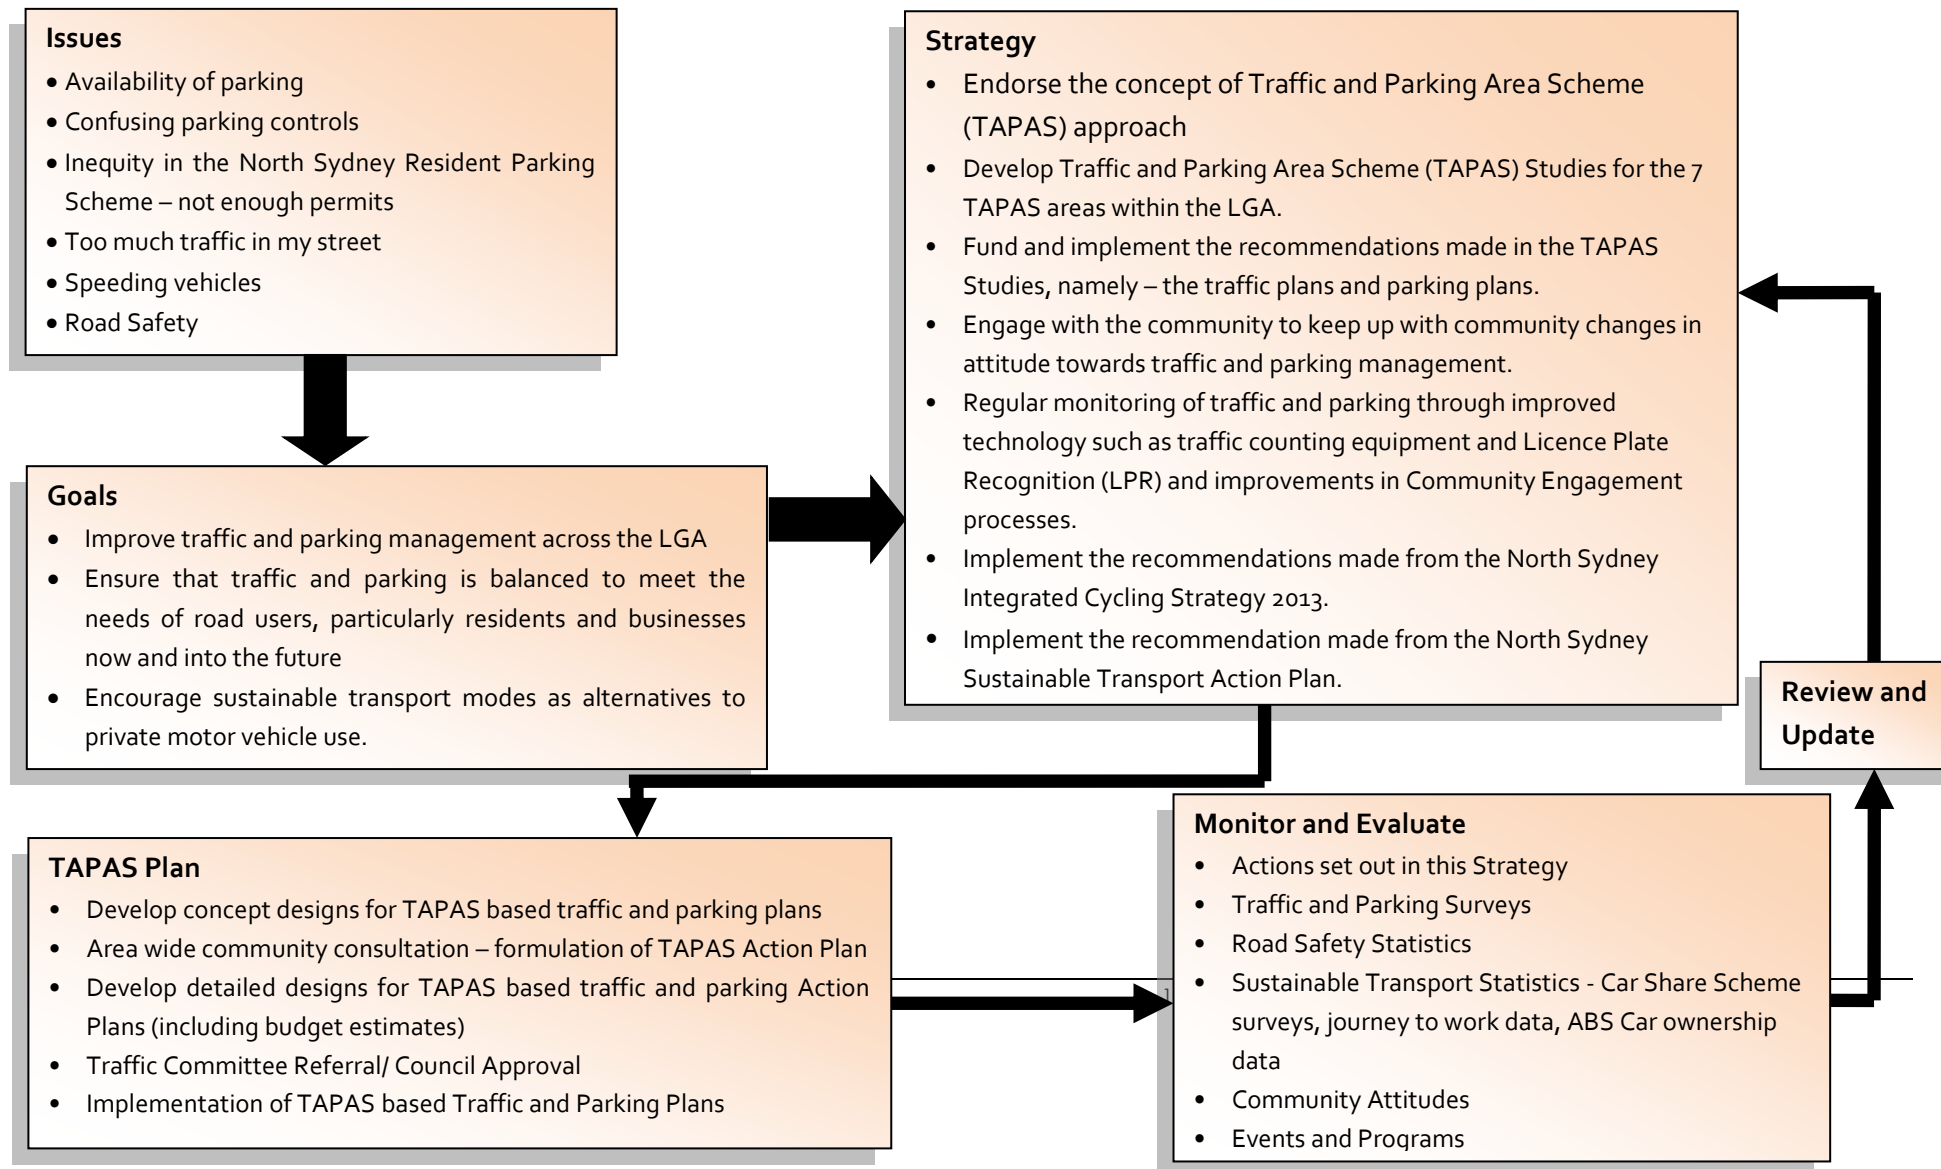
Issues
• Availability of parking
• Confusing parking controls
• Inequity in the North Sydney Resident Parking Scheme – not enough permits
• Too much traffic in my street
• Speeding vehicles
• Road Safety

Goals
• Improve traffic and parking management across the LGA
• Ensure that traffic and parking is balanced to meet the needs of road users, particularly residents and businesses now and into the future
• Encourage sustainable transport modes as alternatives to private motor vehicle use.

Strategy
• Endorse the concept of Traffic and Parking Area Scheme (TAPAS) approach
• Develop Traffic and Parking Area Scheme (TAPAS) Studies for the 7 TAPAS areas within the LGA.
• Fund and implement the recommendations made in the TAPAS Studies, namely – the traffic plans and parking plans.
• Engage with the community to keep up with community changes in attitude towards traffic and parking management.
• Regular monitoring of traffic and parking through improved technology such as traffic counting equipment and Licence Plate Recognition (LPR) and improvements in Community Engagement processes.
• Implement the recommendations made from the North Sydney Integrated Cycling Strategy 2013.
• Implement the recommendation made from the North Sydney Sustainable Transport Action Plan.

Review and Update

TAPAS Plan
• Develop concept designs for TAPAS based traffic and parking plans
• Area wide community consultation – formulation of TAPAS Action Plan
• Develop detailed designs for TAPAS based traffic and parking Action Plans (including budget estimates)
• Traffic Committee Referral/ Council Approval
• Implementation of TAPAS based Traffic and Parking Plans

Monitor and Evaluate
• Actions set out in this Strategy
• Traffic and Parking Surveys
• Road Safety Statistics
• Sustainable Transport Statistics - Car Share Scheme surveys, journey to work data, ABS Car ownership data
• Community Attitudes
• Events and Programs